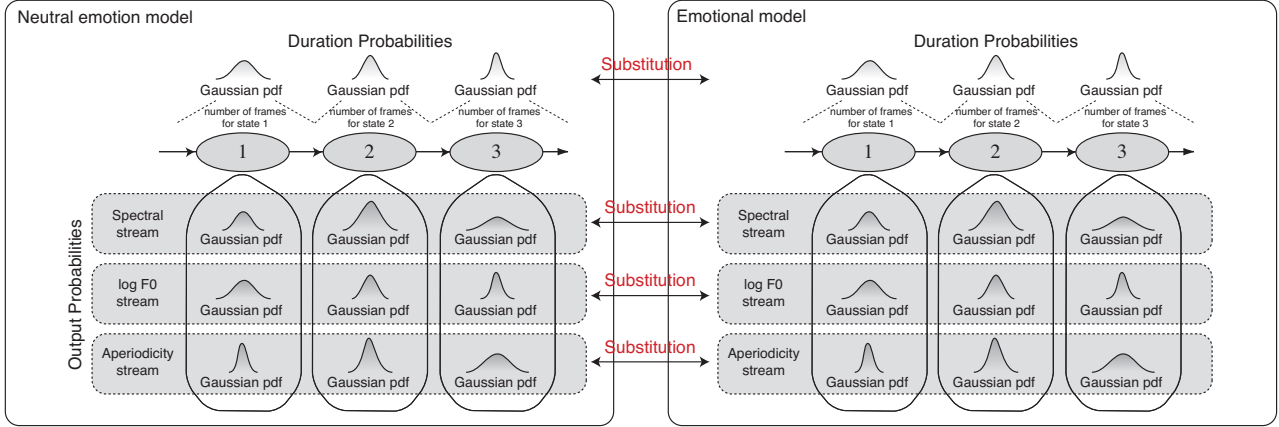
Neutral emotion model

Duration Probabilities

Gaussian pdf Gaussian pdf Gaussian pdf

number of frames for state 1 number of frames for state 2 number of frames for state 3

1 2 3

Output Probabilities

Spectral stream Gaussian pdf Gaussian pdf Gaussian pdf

log F0 stream Gaussian pdf Gaussian pdf Gaussian pdf

Aperiodicity stream Gaussian pdf Gaussian pdf Gaussian pdf

Substitution

Substitution

Substitution

Substitution

Emotional model

Duration Probabilities

Gaussian pdf Gaussian pdf Gaussian pdf

number of frames for state 1 number of frames for state 2 number of frames for state 3

1 2 3

Spectral stream Gaussian pdf Gaussian pdf Gaussian pdf

log F0 stream Gaussian pdf Gaussian pdf Gaussian pdf

Aperiodicity stream Gaussian pdf Gaussian pdf Gaussian pdf